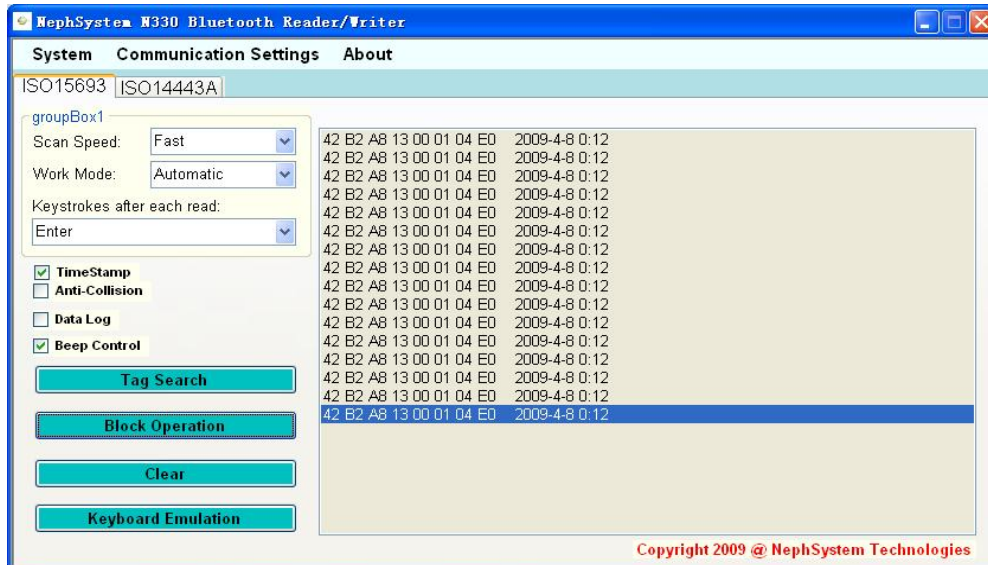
NephSystem N330 Bluetooth Reader/Writer

System Communication Settings About

ISO15693 ISO14443A

groupBox1

Scan Speed: Fast

Work Mode: Automatic

Keystrokes after each read:

Enter

TimeStamp

Anti-Collision

Data Log

Beep Control

Tag Search

Block Operation

Clear

Keyboard Emulation

42 B2 A8 13 00 01 04 E0 2009-4-8 0:12
42 B2 A8 13 00 01 04 E0 2009-4-8 0:12
42 B2 A8 13 00 01 04 E0 2009-4-8 0:12
42 B2 A8 13 00 01 04 E0 2009-4-8 0:12
42 B2 A8 13 00 01 04 E0 2009-4-8 0:12
42 B2 A8 13 00 01 04 E0 2009-4-8 0:12
42 B2 A8 13 00 01 04 E0 2009-4-8 0:12
42 B2 A8 13 00 01 04 E0 2009-4-8 0:12
42 B2 A8 13 00 01 04 E0 2009-4-8 0:12
42 B2 A8 13 00 01 04 E0 2009-4-8 0:12
42 B2 A8 13 00 01 04 E0 2009-4-8 0:12
42 B2 A8 13 00 01 04 E0 2009-4-8 0:12
42 B2 A8 13 00 01 04 E0 2009-4-8 0:12
42 B2 A8 13 00 01 04 E0 2009-4-8 0:12
42 B2 A8 13 00 01 04 E0 2009-4-8 0:12
42 B2 A8 13 00 01 04 E0 2009-4-8 0:12

Copyright 2009 @ NephSystem Technologies